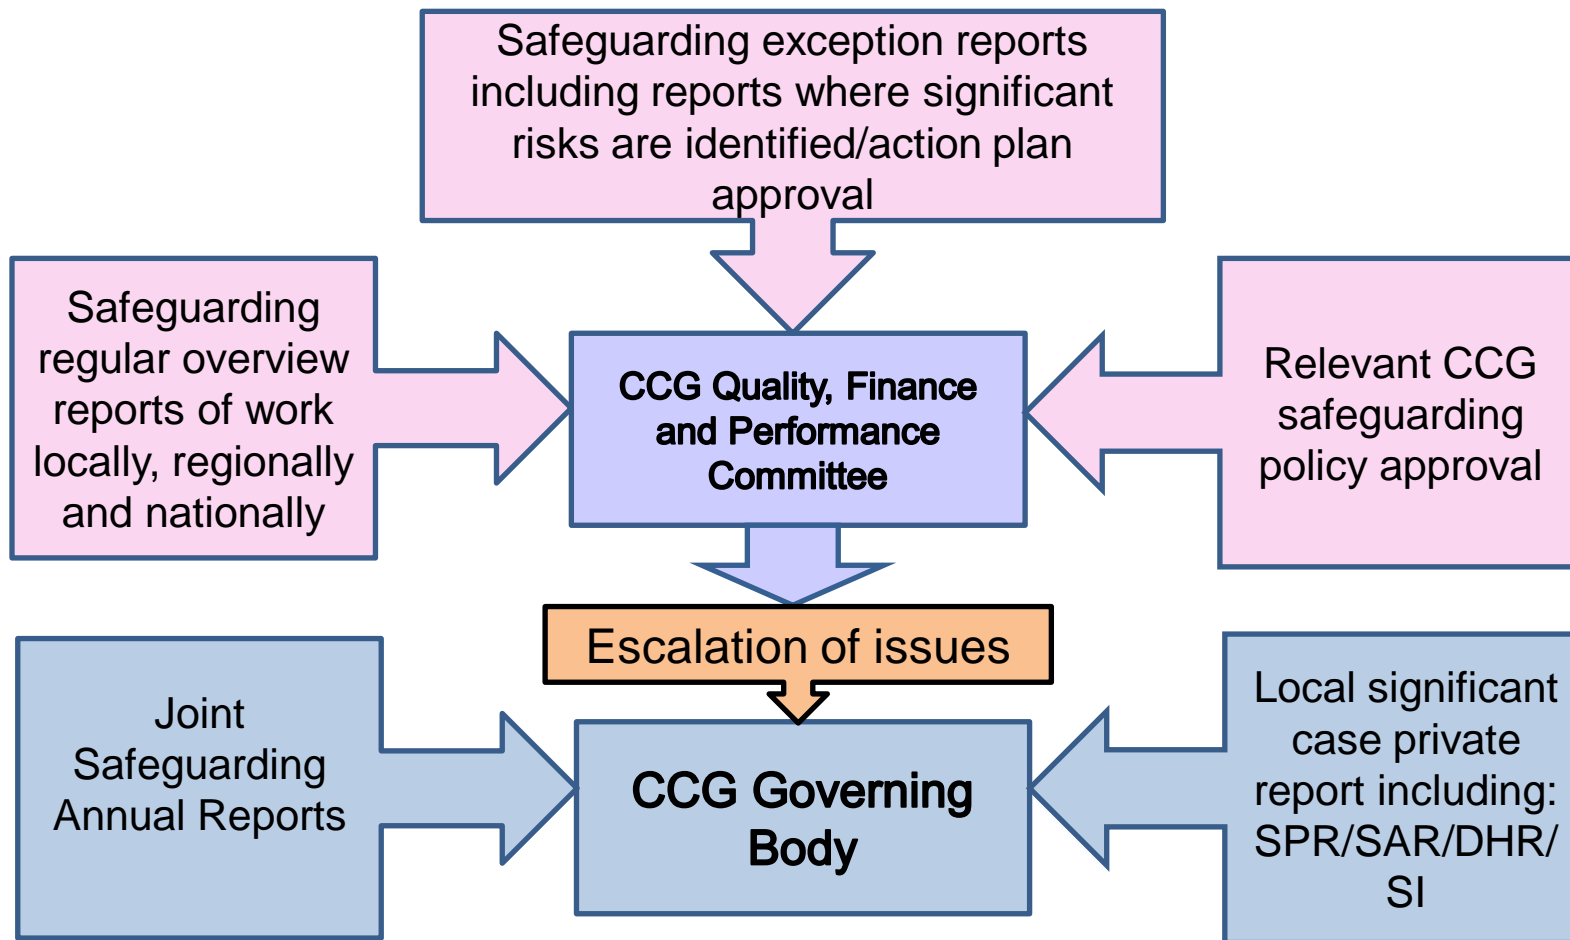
Safeguarding exception reports including reports where significant risks are identified/action plan approval

Safeguarding regular overview reports of work locally, regionally and nationally

CCG Quality, Finance and Performance Committee

Relevant CCG safeguarding policy approval

Escalation of issues

Joint Safeguarding Annual Reports

CCG Governing Body

Local significant case private report including: SPR/SAR/DHR/ SI